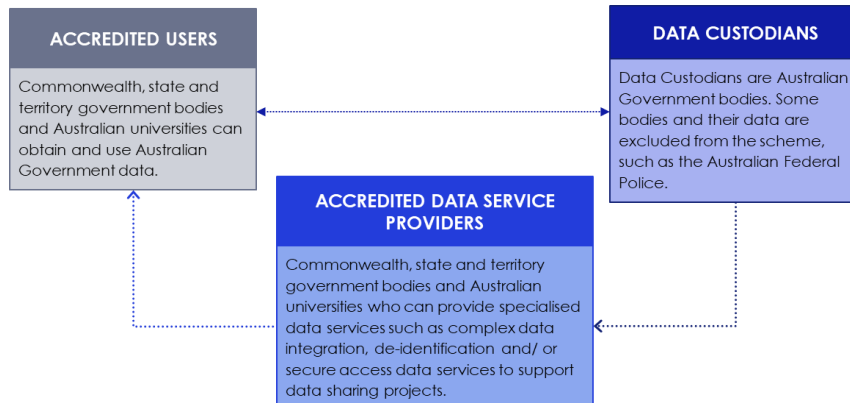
ACCREDITED USERS

Commonwealth, state and territory government bodies and Australian universities can obtain and use Australian Government data.

DATA CUSTODIANS

Data Custodians are Australian Government bodies. Some bodies and their data are excluded from the scheme, such as the Australian Federal Police.

ACCREDITED DATA SERVICE PROVIDERS

Commonwealth, state and territory government bodies and Australian universities who can provide specialised data services such as complex data integration, de-identification and/ or secure access data services to support data sharing projects.